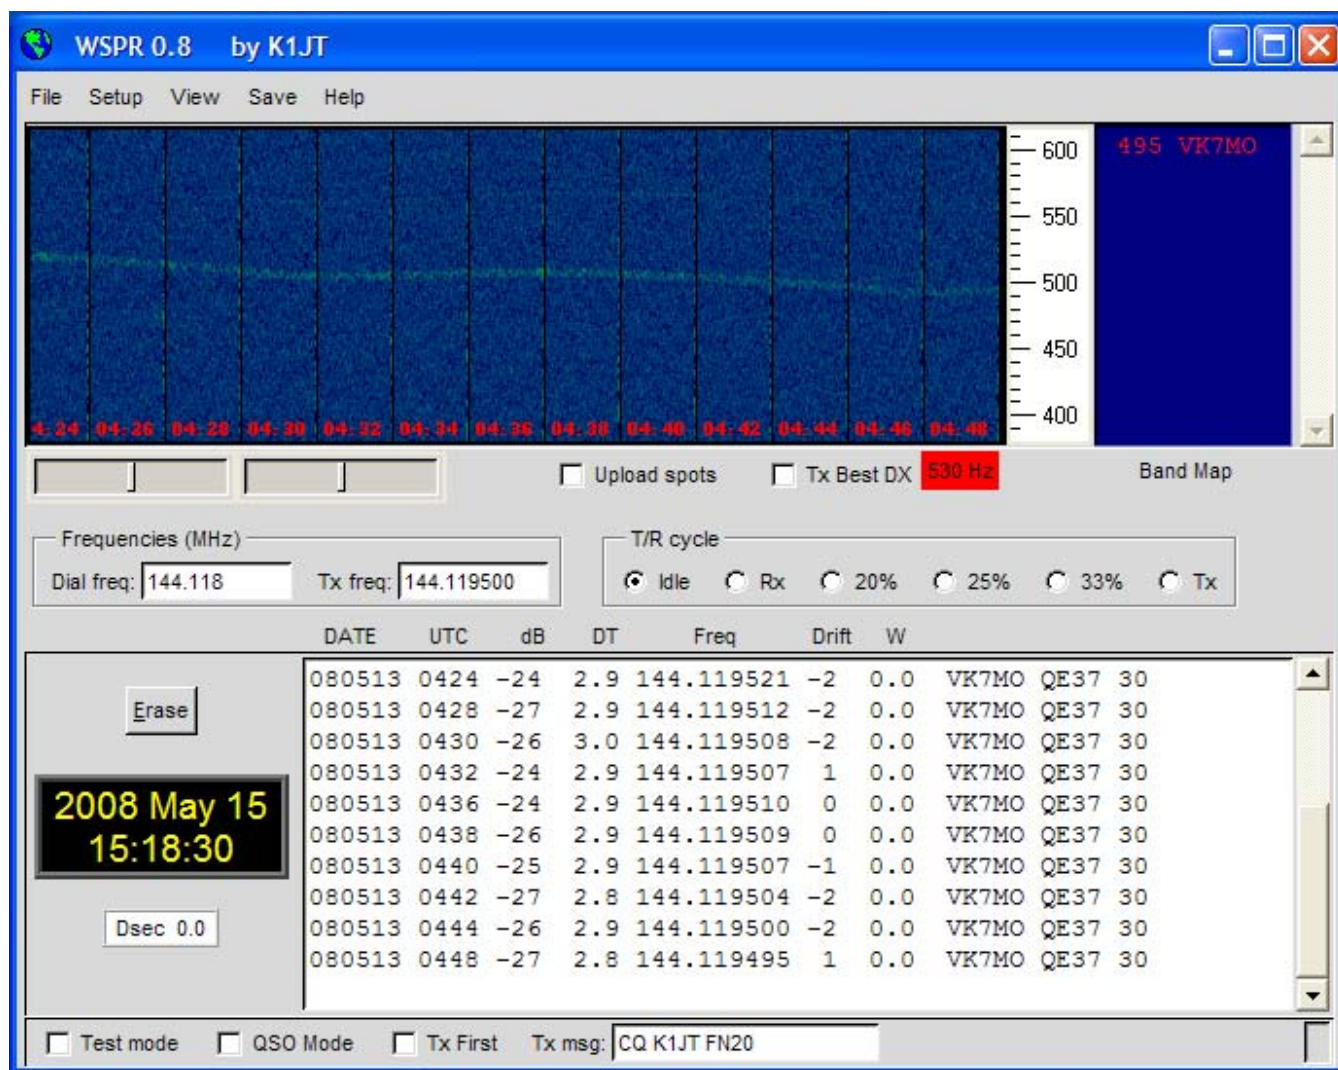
WSPR 0.8 by K1JT

File Setup View Save Help

600
550
500
450
400

495 VK7MO

4:24 04:26 04:28 04:30 04:32 04:34 04:36 04:38 04:40 04:42 04:44 04:46 04:48

Upload spots Tx Best DX 530 Hz Band Map

Frequencies (MHz)
Dial freq: 144.118 Tx freq: 144.119500

T/R cycle
Idle Rx 20% 25% 33% Tx

DATE UTC dB DT Freq Drift W

| | | | | | | | | | |
|---|---|---|---|---|---|---|---|---|---|
| 080513 | 0424 | -24 | 2.9 | 144.119521 | -2 | 0.0 | VK7MO | QE37 | 30 |
| 080513 | 0428 | -27 | 2.9 | 144.119512 | -2 | 0.0 | VK7MO | QE37 | 30 |
| 080513 | 0430 | -26 | 3.0 | 144.119508 | -2 | 0.0 | VK7MO | QE37 | 30 |
| 080513 | 0432 | -24 | 2.9 | 144.119507 | 1 | 0.0 | VK7MO | QE37 | 30 |
| 080513 | 0436 | -24 | 2.9 | 144.119510 | 0 | 0.0 | VK7MO | QE37 | 30 |
| 080513 | 0438 | -26 | 2.9 | 144.119509 | 0 | 0.0 | VK7MO | QE37 | 30 |
| 080513 | 0440 | -25 | 2.9 | 144.119507 | -1 | 0.0 | VK7MO | QE37 | 30 |
| 080513 | 0442 | -27 | 2.8 | 144.119504 | -2 | 0.0 | VK7MO | QE37 | 30 |
| 080513 | 0444 | -26 | 2.9 | 144.119500 | -2 | 0.0 | VK7MO | QE37 | 30 |
| 080513 | 0448 | -27 | 2.8 | 144.119495 | 1 | 0.0 | VK7MO | QE37 | 30 |

Erase

2008 May 15
15:18:30

Dsec 0.0

Test mode QSO Mode Tx First Tx msg: CQ K1JT FN20